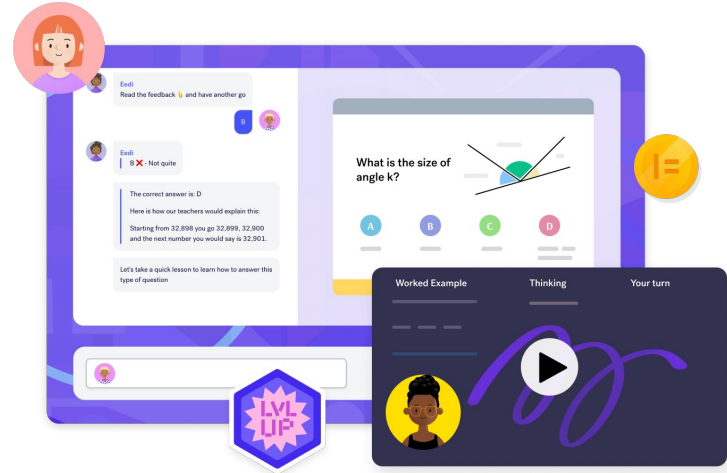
Eedi
Read the feedback 👆 and have another go

B

Eedi
B ❌ - Not quite

The correct answer is: D

Here is how our teachers would explain this:

Starting from 32,898 you go 32,899, 32,900 and the next number you would say is 32,901.

Let's take a quick lesson to learn how to answer this type of question

What is the size of angle k?

A
B
C
D

Worked Example
Thinking
Your turn

LVL UP